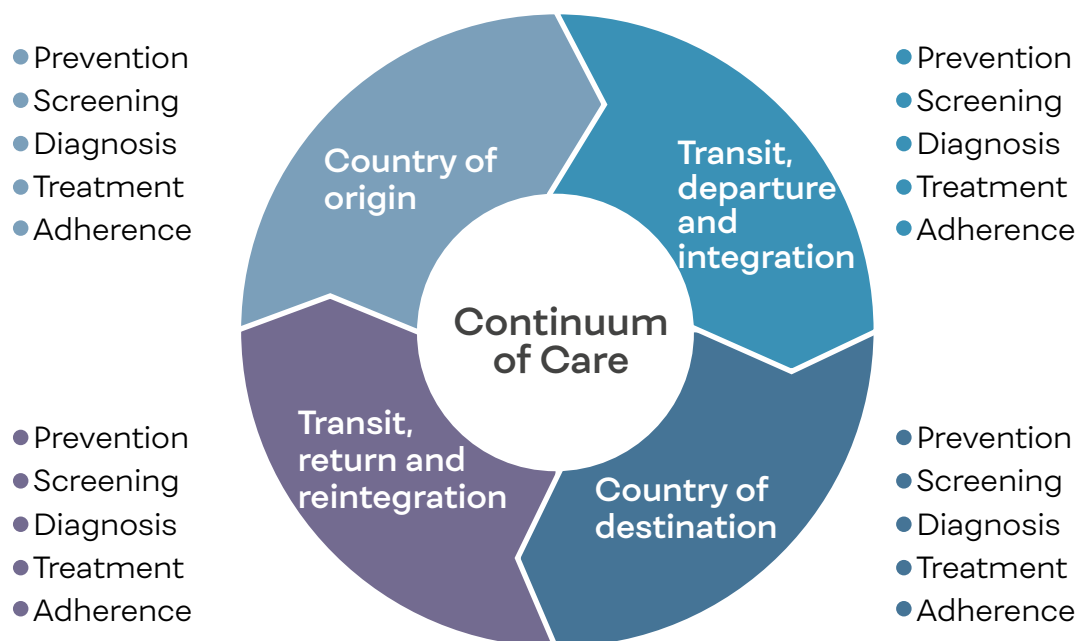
Prevention
Screening
Diagnosis
Treatment
Adherence

Country of origin

Transit, departure and integration

Prevention
Screening
Diagnosis
Treatment
Adherence

Continuum of Care

Prevention
Screening
Diagnosis
Treatment
Adherence

Transit, return and reintegration

Country of destination

Prevention
Screening
Diagnosis
Treatment
Adherence